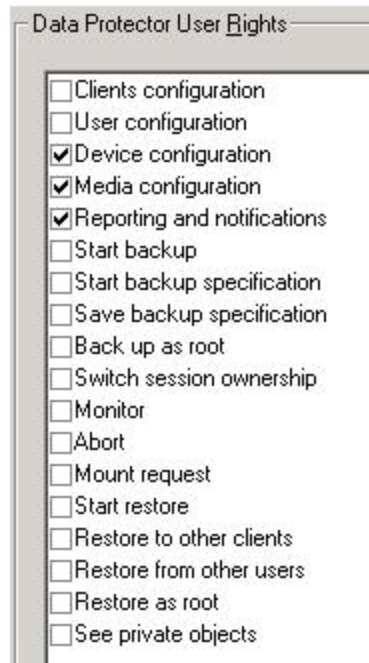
Data Protector User Rights

Clients configuration
User configuration
Device configuration
Media configuration
Reporting and notifications
Start backup
Start backup specification
Save backup specification
Back up as root
Switch session ownership
Monitor
Abort
Mount request
Start restore
Restore to other clients
Restore from other users
Restore as root
See private objects